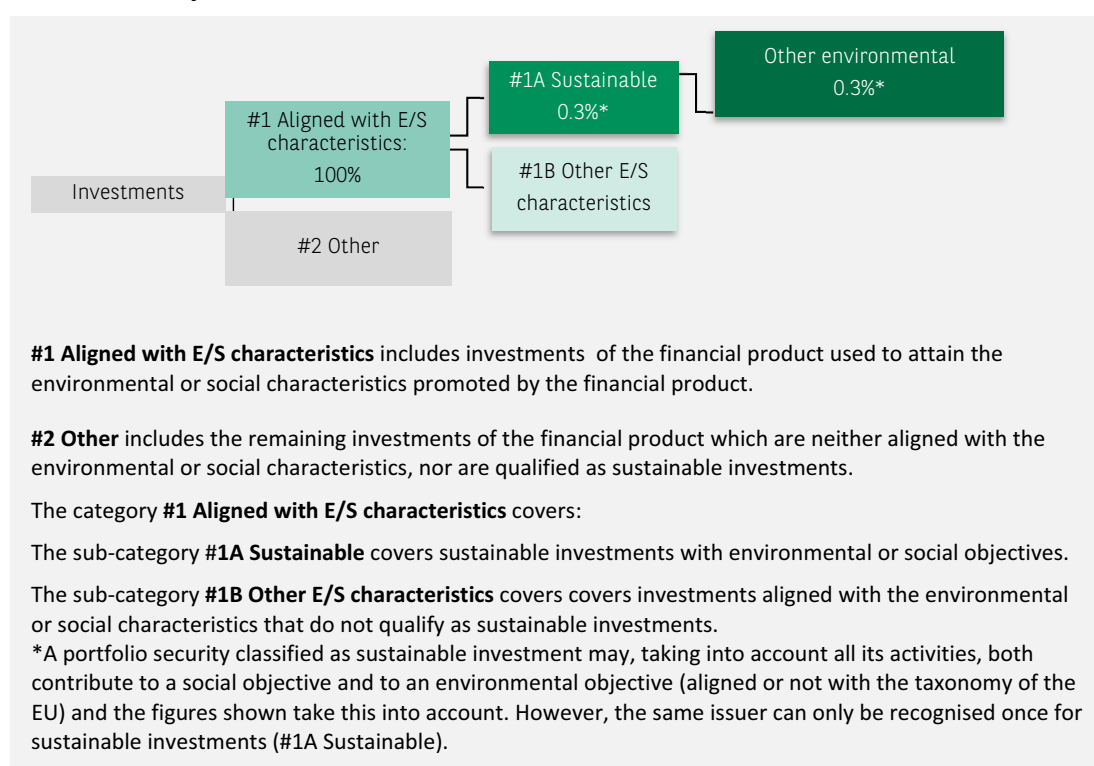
Investments

#1 Aligned with E/S characteristics: 100%

#2 Other

#1A Sustainable 0.3%*

#1B Other E/S characteristics

Other environmental 0.3%*

**#1 Aligned with E/S characteristics** includes investments of the financial product used to attain the environmental or social characteristics promoted by the financial product.

**#2 Other** includes the remaining investments of the financial product which are neither aligned with the environmental or social characteristics, nor are qualified as sustainable investments.

The category **#1 Aligned with E/S characteristics** covers:

The sub-category **#1A Sustainable** covers sustainable investments with environmental or social objectives.

The sub-category **#1B Other E/S characteristics** covers covers investments aligned with the environmental or social characteristics that do not qualify as sustainable investments.
*A portfolio security classified as sustainable investment may, taking into account all its activities, both contribute to a social objective and to an environmental objective (aligned or not with the taxonomy of the EU) and the figures shown take this into account. However, the same issuer can only be recognised once for sustainable investments (#1A Sustainable).